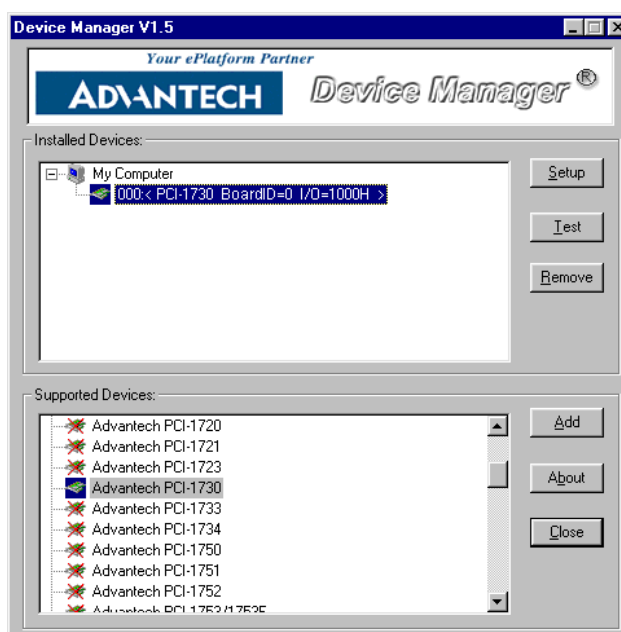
Device Manager V1.5

Your ePlatform Partner

ADVANTECH

Device Manager ®

Installed Devices:

My Computer

000:< PCI-1730 BoardID=0 I/O=1000H >

Setup

Test

Remove

Supported Devices:

Advantech PCI-1720

Advantech PCI-1721

Advantech PCI-1723

Advantech PCI-1730

Advantech PCI-1733

Advantech PCI-1734

Advantech PCI-1750

Advantech PCI-1751

Advantech PCI-1752

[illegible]

Add

About

Close